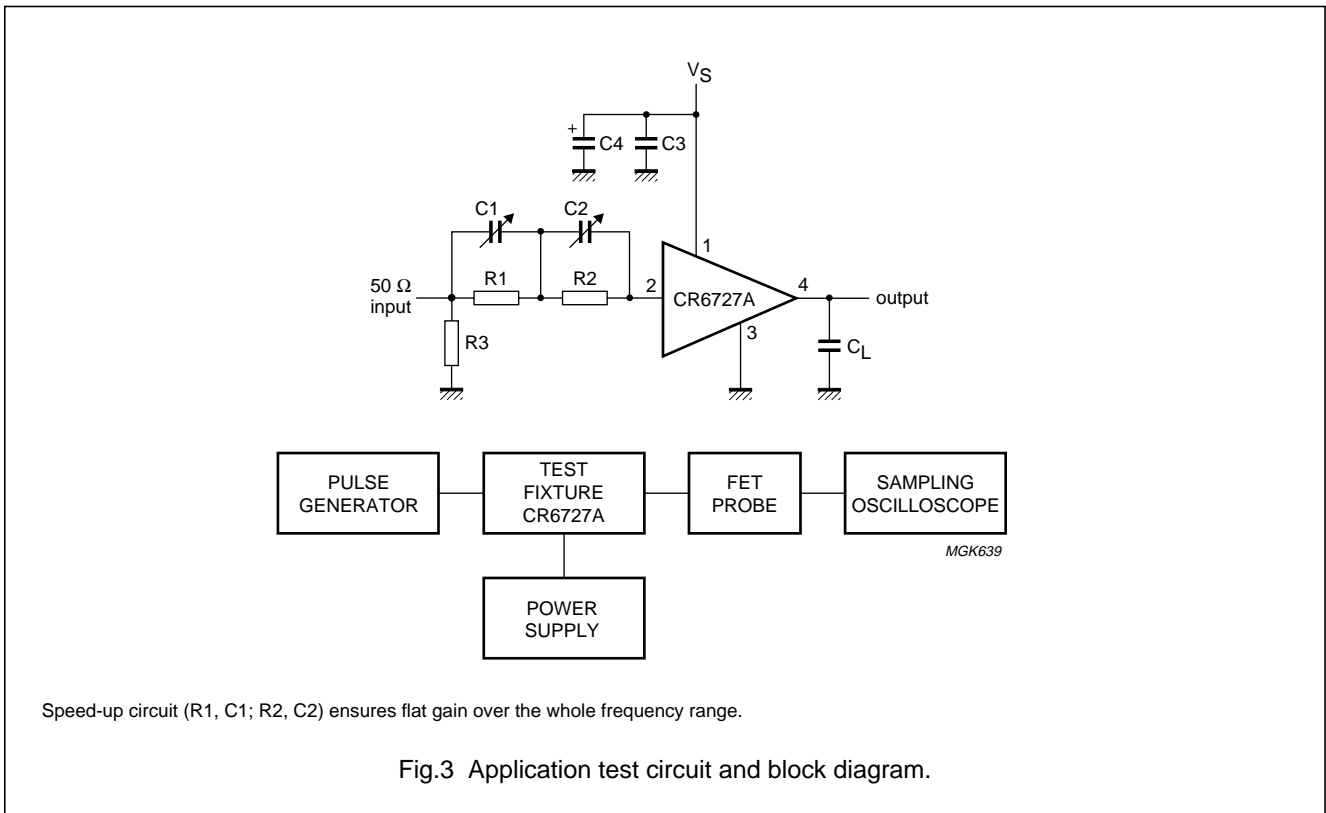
$V_S$

+

C4

C3

C1

C2

1

50 Ω input

R1

R2

2

CR6727A

4

output

R3

3

$C_L$

PULSE GENERATOR

TEST FIXTURE CR6727A

FET PROBE

SAMPLING OSCILLOSCOPE

MGK639

POWER SUPPLY

Speed-up circuit (R1, C1; R2, C2) ensures flat gain over the whole frequency range.

Fig.3 Application test circuit and block diagram.